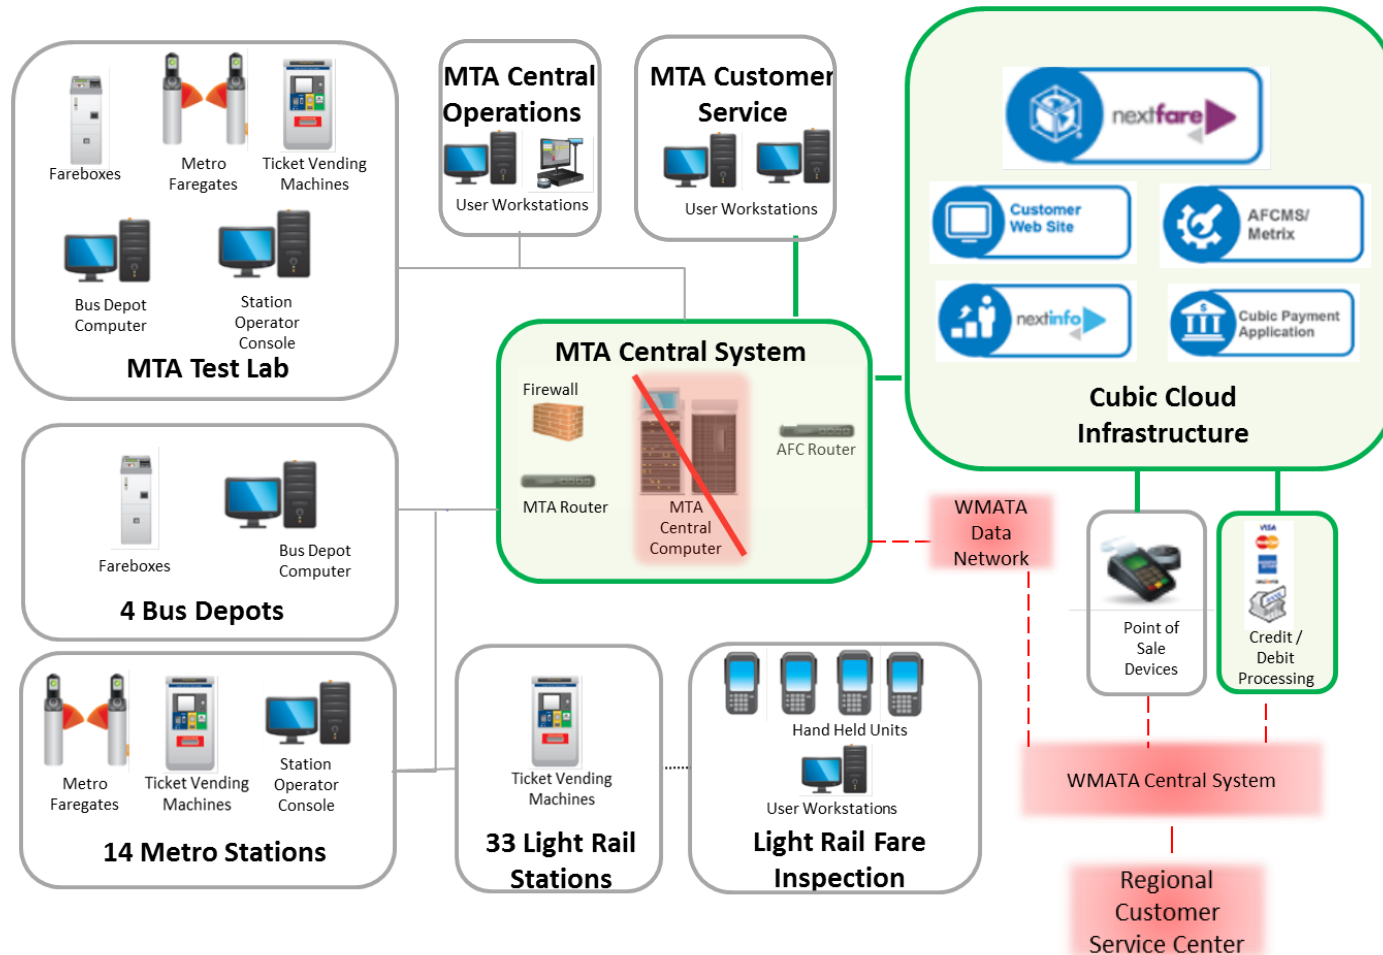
Fareboxes

Metro Faregates

Ticket Vending Machines

Bus Depot Computer

Station Operator Console

MTA Test Lab

MTA Central Operations

User Workstations

MTA Customer Service

User Workstations

nextfare

Customer Web Site

AFCMS/ Metrix

nextinfo

Cubic Payment Application

Cubic Cloud Infrastructure

MTA Central System

Firewall

MTA Router

MTA Central Computer

AFC Router

WMATA Data Network

Fareboxes

Bus Depot Computer

4 Bus Depots

Point of Sale Devices

VISA

Credit / Debit Processing

Metro Faregates

Ticket Vending Machines

Station Operator Console

14 Metro Stations

Ticket Vending Machines

33 Light Rail Stations

Hand Held Units

User Workstations

Light Rail Fare Inspection

WMATA Central System

Regional Customer Service Center